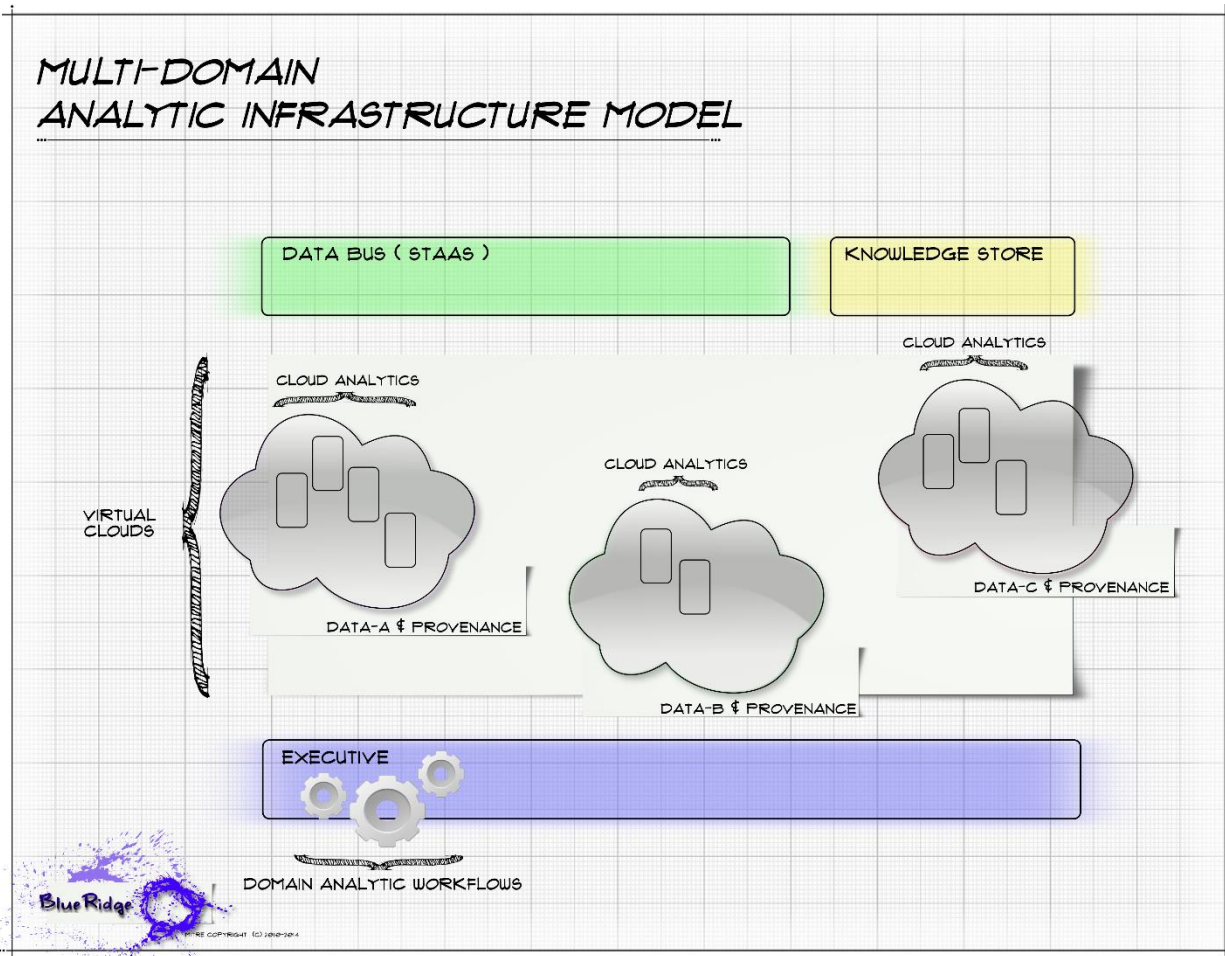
MULTI-DOMAIN
ANALYTIC INFRASTRUCTURE MODEL

DATA BUS ( STAAS )

KNOWLEDGE STORE

CLOUD ANALYTICS

CLOUD ANALYTICS

CLOUD ANALYTICS

VIRTUAL CLOUDS

DATA-A & PROVENANCE

DATA-B & PROVENANCE

DATA-C & PROVENANCE

EXECUTIVE

DOMAIN ANALYTIC WORKFLOWS

Blue Ridge

MITRE COPYRIGHT (C) 2010-2014